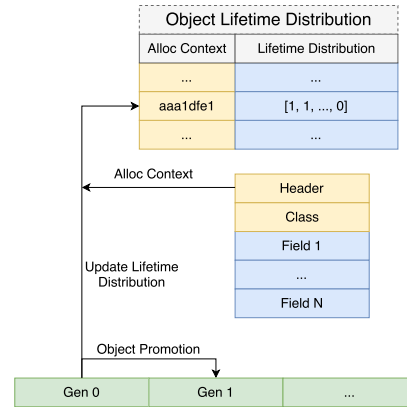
Object Lifetime Distribution

| Alloc Context | Lifetime Distribution |
|---|---|
| ... | ... |
| aaa1dfe1 | [1, 1, ..., 0] |
| ... | ... |

Alloc Context

Header
Class
Field 1
...
Field N

Update Lifetime Distribution

Object Promotion

Gen 0
Gen 1
...